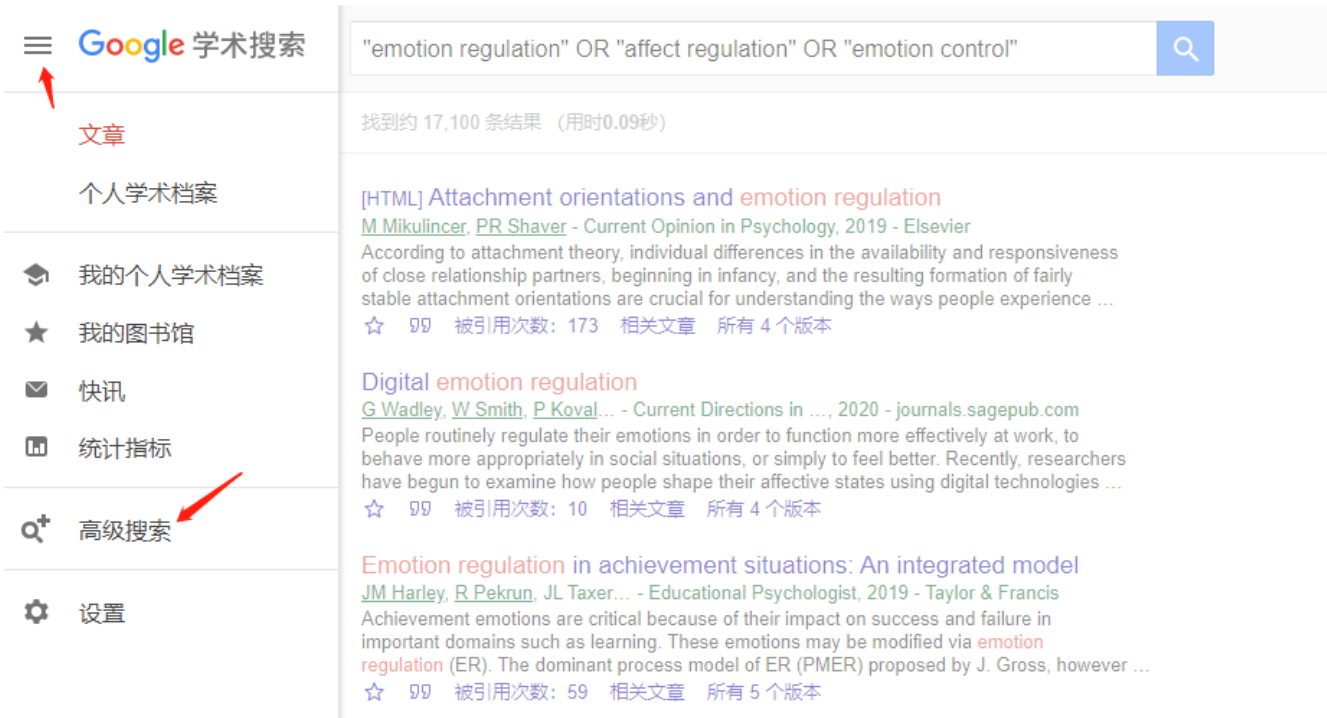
Google 学术搜索

"emotion regulation" OR "affect regulation" OR "emotion control"

文章

个人学术档案

我的个人学术档案

我的图书馆

快讯

统计指标

高级搜索

设置

找到约 17,100 条结果 （用时0.09秒）

[HTML] Attachment orientations and emotion regulation
M Mikulincer, PR Shaver - Current Opinion in Psychology, 2019 - Elsevier
According to attachment theory, individual differences in the availability and responsiveness of close relationship partners, beginning in infancy, and the resulting formation of fairly stable attachment orientations are crucial for understanding the ways people experience …
☆ 99 被引用次数：173 相关文章 所有 4 个版本

Digital emotion regulation
G Wadley, W Smith, P Koval… - Current Directions in …, 2020 - journals.sagepub.com
People routinely regulate their emotions in order to function more effectively at work, to behave more appropriately in social situations, or simply to feel better. Recently, researchers have begun to examine how people shape their affective states using digital technologies …
☆ 99 被引用次数：10 相关文章 所有 4 个版本

Emotion regulation in achievement situations: An integrated model
JM Harley, R Pekrun, JL Taxer… - Educational Psychologist, 2019 - Taylor & Francis
Achievement emotions are critical because of their impact on success and failure in important domains such as learning. These emotions may be modified via emotion regulation (ER). The dominant process model of ER (PMER) proposed by J. Gross, however …
☆ 99 被引用次数：59 相关文章 所有 5 个版本